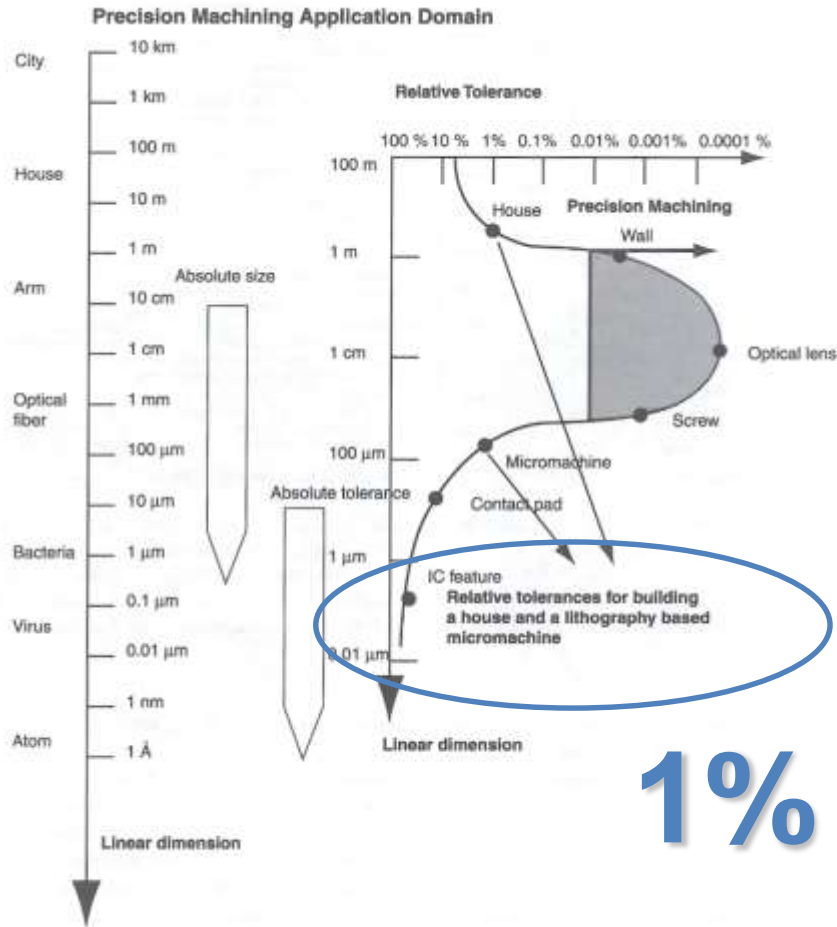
Precision Machining Application Domain

City
10 km
1 km
House
100 m
10 m
1 m
Arm
10 cm
1 cm
Optical fiber
1 mm
100 µm
10 µm
Bacteria
1 µm
0.1 µm
Virus
0.01 µm
1 nm
Atom
1 Å

Linear dimension

Absolute size

Absolute tolerance

Relative Tolerance

100 % 10 % 1% 0.1% 0.01% 0.001% 0.0001 %

100 m
House
Precision Machining
Wall
1 m
1 cm
Optical lens
Screw
100 µm
Micromachine
Contact pad
1 µm
IC feature
Relative tolerances for building a house and a lithography based micromachine
0.01 µm

Linear dimension

1%